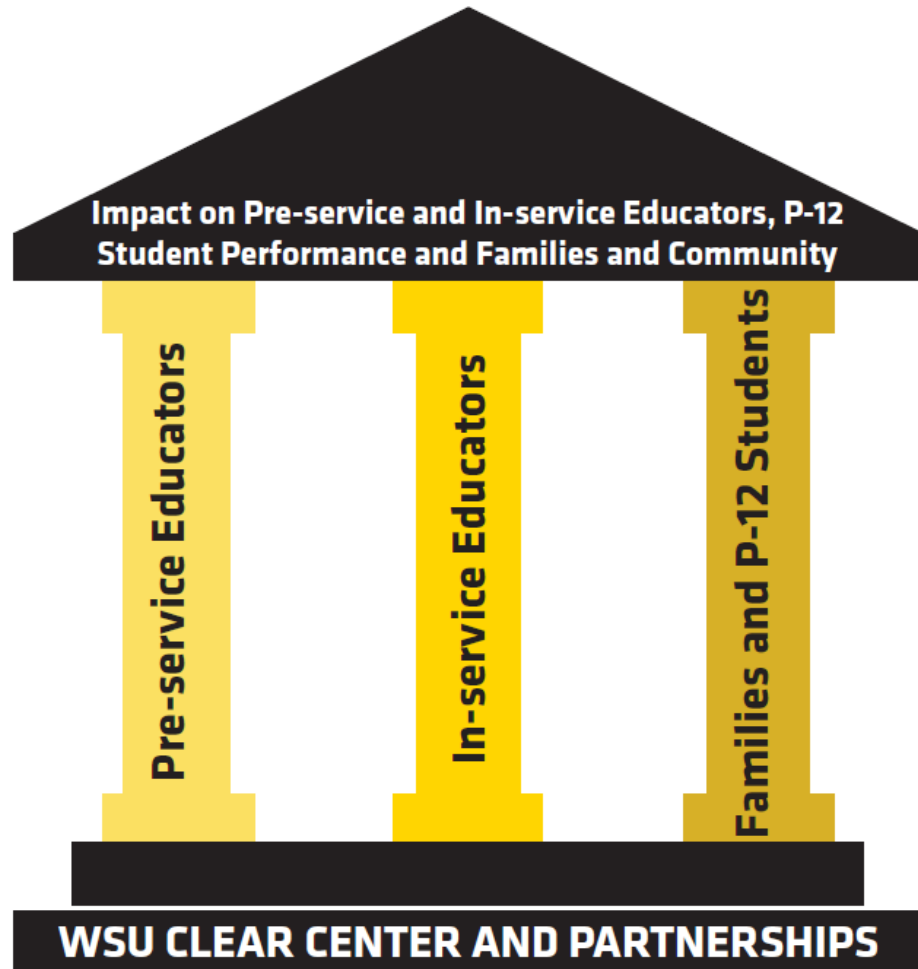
Impact on Pre-service and In-service Educators, P-12 Student Performance and Families and Community

Pre-service Educators

In-service Educators

Families and P-12 Students

WSU CLEAR CENTER AND PARTNERSHIPS